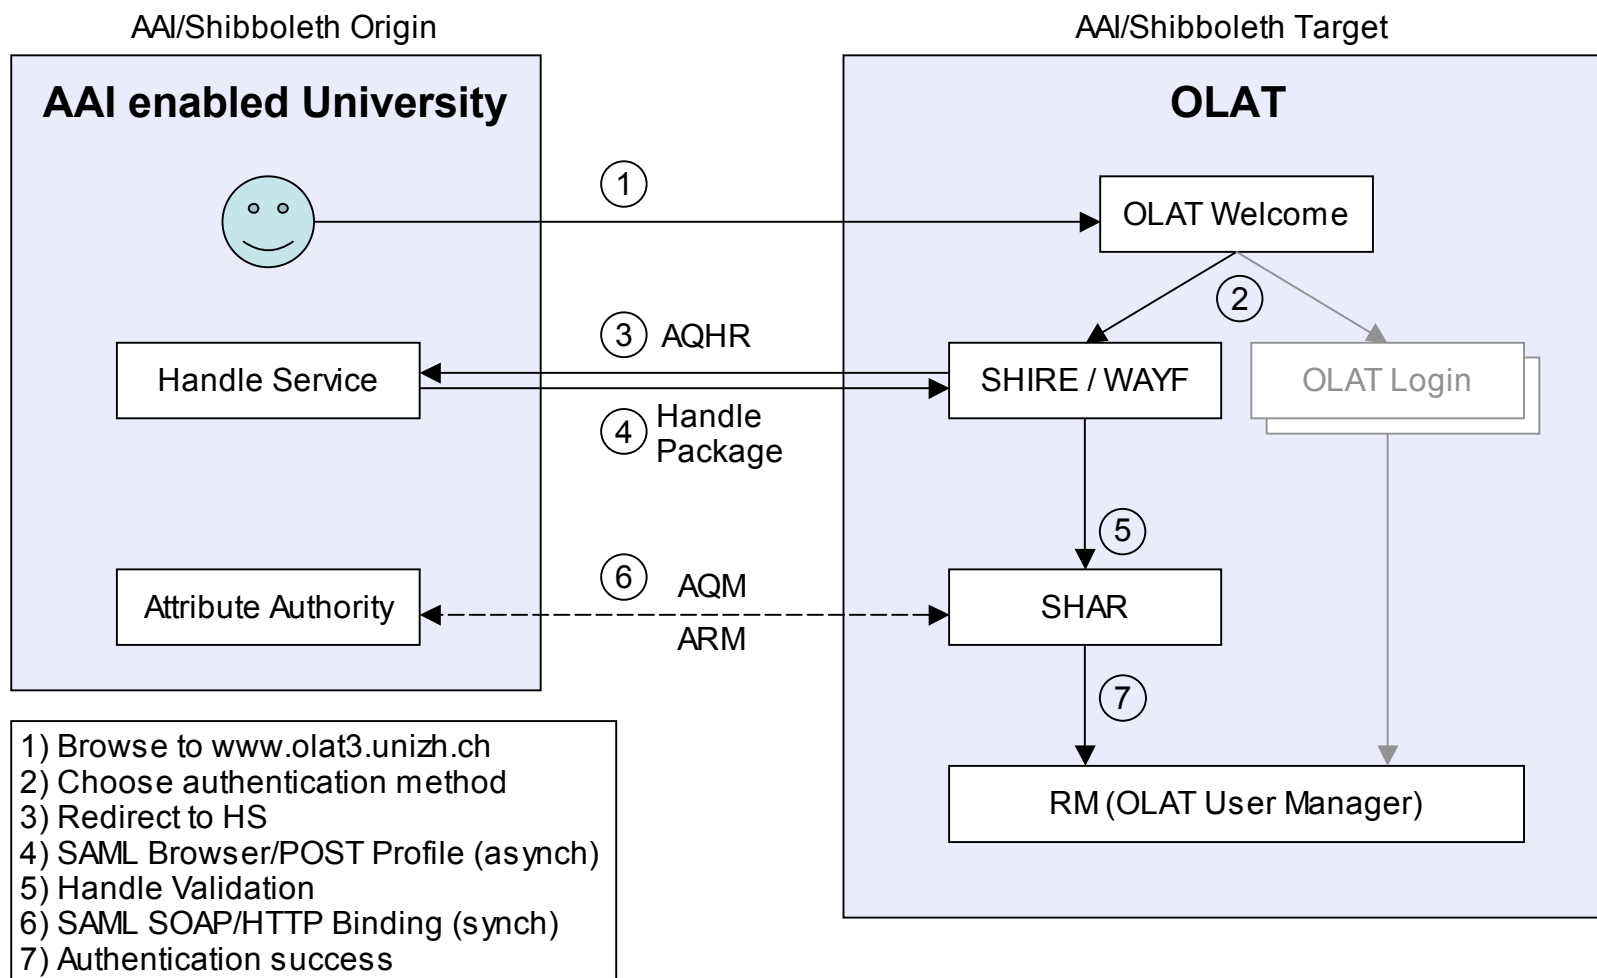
AAI/Shibboleth Origin

AAI/Shibboleth Target

AAI enabled University

OLAT

1

OLAT Welcome

2

3 AQHR

Handle Service

SHIRE / WAYF

OLAT Login

4 Handle Package

5

6 AQM

ARM

Attribute Authority

SHAR

7

RM (OLAT User Manager)

1) Browse to www.olat3.unizh.ch
2) Choose authentication method
3) Redirect to HS
4) SAML Browser/POST Profile (asynch)
5) Handle Validation
6) SAML SOAP/HTTP Binding (synch)
7) Authentication success